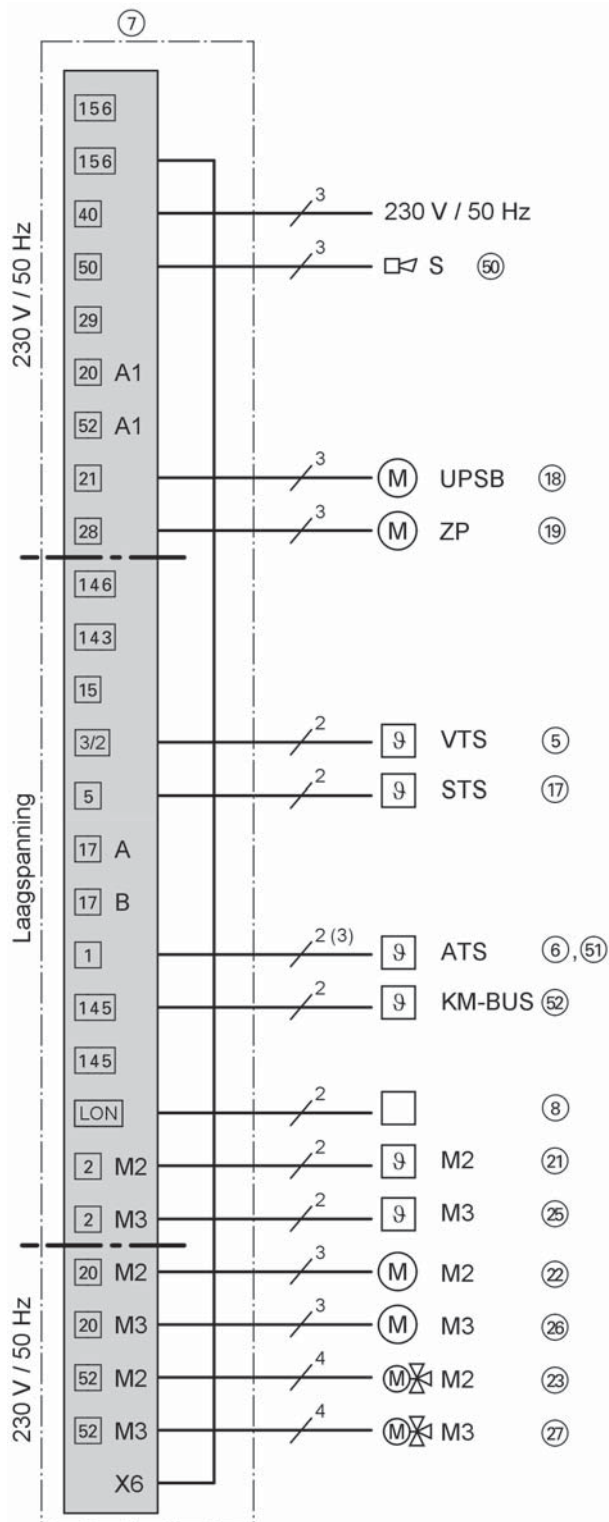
⑦

230 V / 50 Hz

156
156
40 — 3 — 230 V / 50 Hz
50 — 3 — S ㊿
29
20 A1
52 A1
21 — 3 — M UPSB ⑱
28 — 3 — M ZP ⑲

Laagspanning

146
143
15
3/2 — 2 — $\vartheta$ VTS ⑤
5 — 2 — $\vartheta$ STS ⑰
17 A
17 B
1 — 2 (3) — $\vartheta$ ATS ⑥, ㊿①
145 — 2 — $\vartheta$ KM-BUS ㊾②
145
LON — 2 — ⑧
2 M2 — 2 — $\vartheta$ M2 ㉑
2 M3 — 2 — $\vartheta$ M3 ㉕

230 V / 50 Hz

20 M2 — 3 — M M2 ㉒
20 M3 — 3 — M M3 ㉖
52 M2 — 4 — M M2 ㉓
52 M3 — 4 — M M3 ㉗
X6